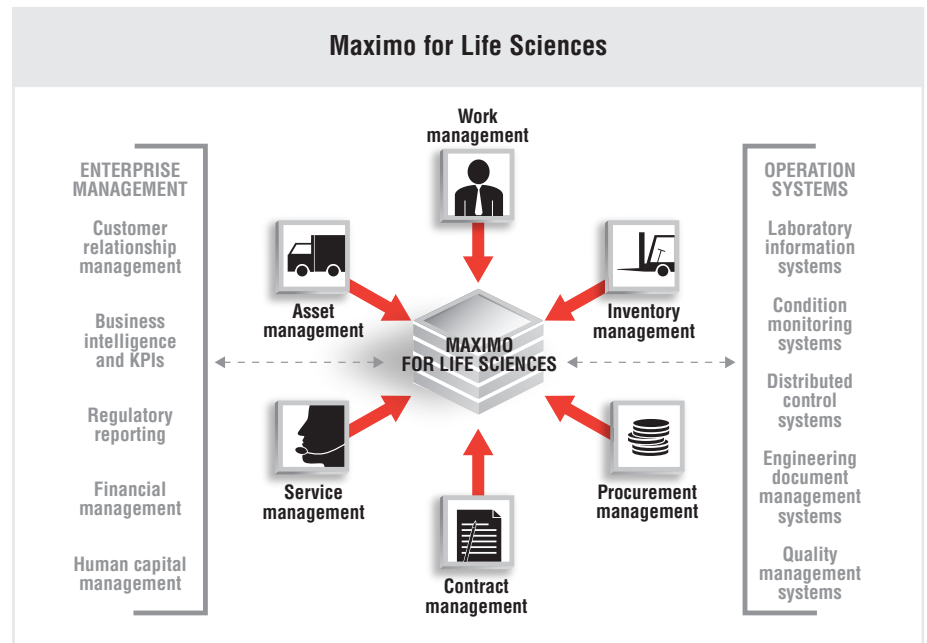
Maximo for Life Sciences

ENTERPRISE MANAGEMENT

Customer relationship management

Business intelligence and KPIs

Regulatory reporting

Financial management

Human capital management

Work management

Asset management

Inventory management

MAXIMO FOR LIFE SCIENCES

Service management

Procurement management

Contract management

OPERATION SYSTEMS

Laboratory information systems

Condition monitoring systems

Distributed control systems

Engineering document management systems

Quality management systems